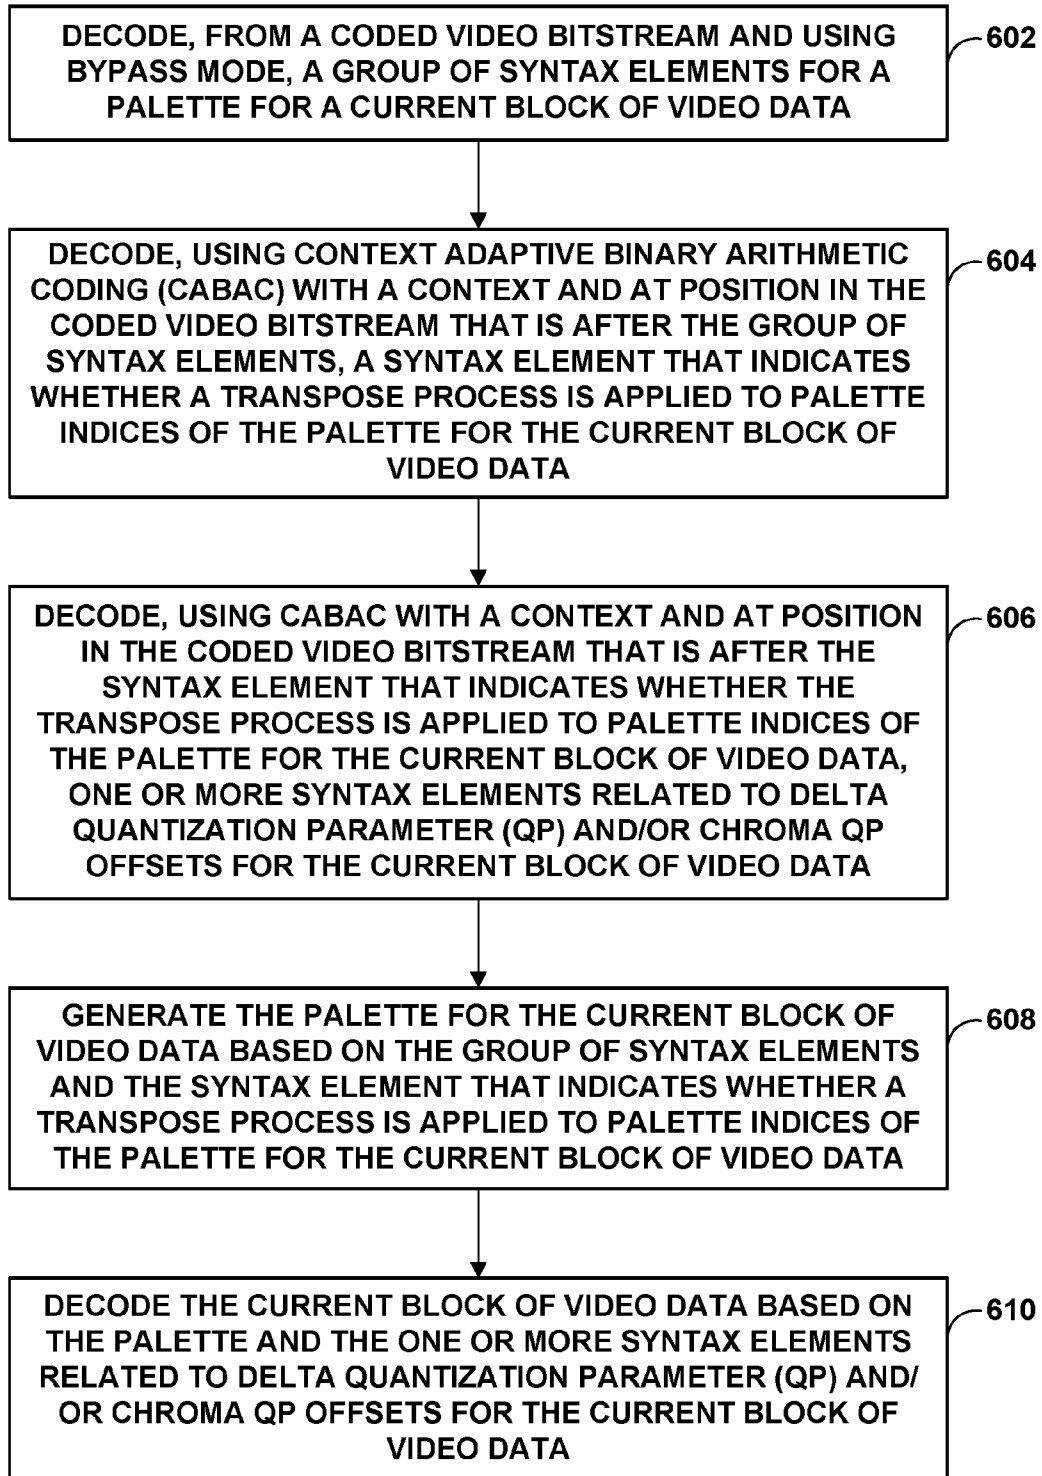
DECODE, FROM A CODED VIDEO BITSTREAM AND USING BYPASS MODE, A GROUP OF SYNTAX ELEMENTS FOR A PALETTE FOR A CURRENT BLOCK OF VIDEO DATA

602

DECODE, USING CONTEXT ADAPTIVE BINARY ARITHMETIC CODING (CABAC) WITH A CONTEXT AND AT POSITION IN THE CODED VIDEO BITSTREAM THAT IS AFTER THE GROUP OF SYNTAX ELEMENTS, A SYNTAX ELEMENT THAT INDICATES WHETHER A TRANSPOSE PROCESS IS APPLIED TO PALETTE INDICES OF THE PALETTE FOR THE CURRENT BLOCK OF VIDEO DATA

604

DECODE, USING CABAC WITH A CONTEXT AND AT POSITION IN THE CODED VIDEO BITSTREAM THAT IS AFTER THE SYNTAX ELEMENT THAT INDICATES WHETHER THE TRANSPOSE PROCESS IS APPLIED TO PALETTE INDICES OF THE PALETTE FOR THE CURRENT BLOCK OF VIDEO DATA, ONE OR MORE SYNTAX ELEMENTS RELATED TO DELTA QUANTIZATION PARAMETER (QP) AND/OR CHROMA QP OFFSETS FOR THE CURRENT BLOCK OF VIDEO DATA

606

GENERATE THE PALETTE FOR THE CURRENT BLOCK OF VIDEO DATA BASED ON THE GROUP OF SYNTAX ELEMENTS AND THE SYNTAX ELEMENT THAT INDICATES WHETHER A TRANSPOSE PROCESS IS APPLIED TO PALETTE INDICES OF THE PALETTE FOR THE CURRENT BLOCK OF VIDEO DATA

608

DECODE THE CURRENT BLOCK OF VIDEO DATA BASED ON THE PALETTE AND THE ONE OR MORE SYNTAX ELEMENTS RELATED TO DELTA QUANTIZATION PARAMETER (QP) AND/ OR CHROMA QP OFFSETS FOR THE CURRENT BLOCK OF VIDEO DATA

610